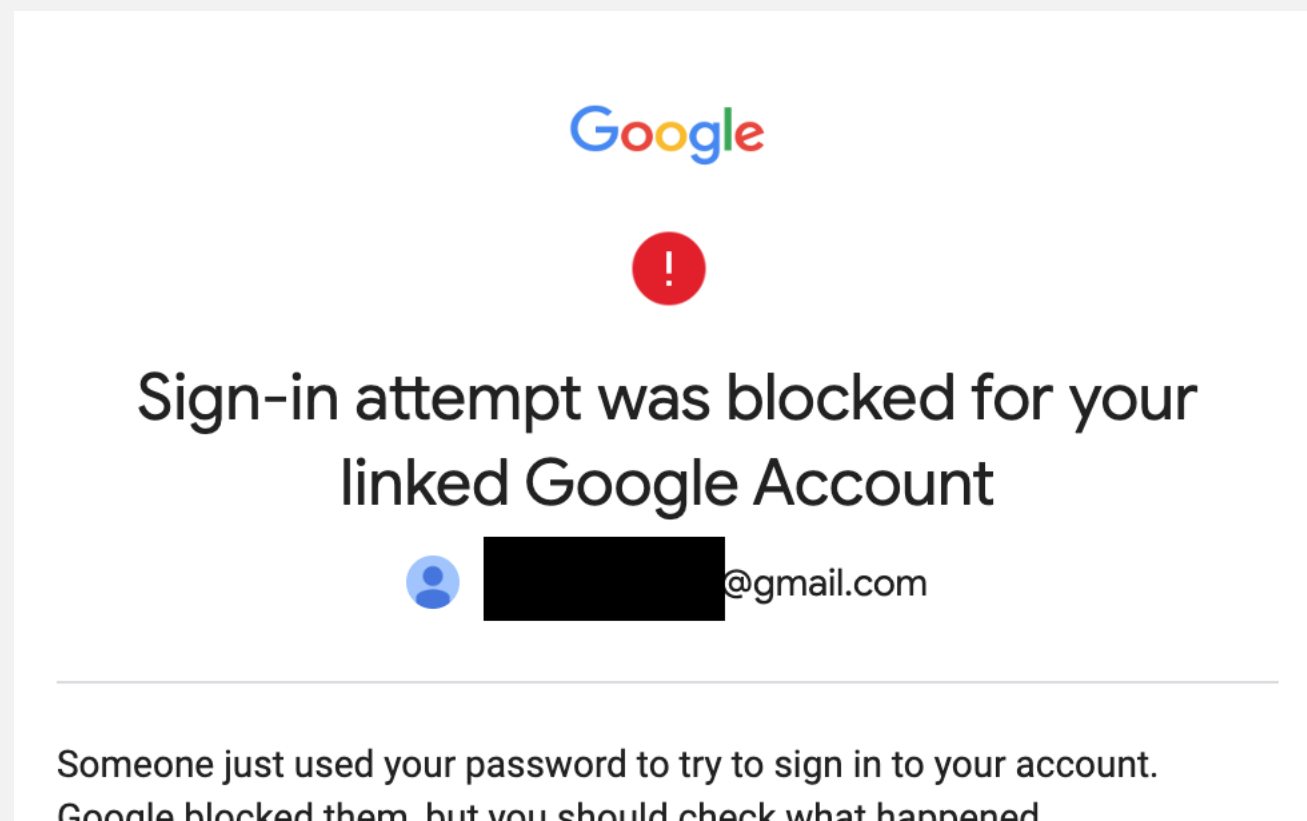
Google

!

Sign-in attempt was blocked for your linked Google Account

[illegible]@gmail.com

Someone just used your password to try to sign in to your account. Google blocked them, but you should check what happened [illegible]